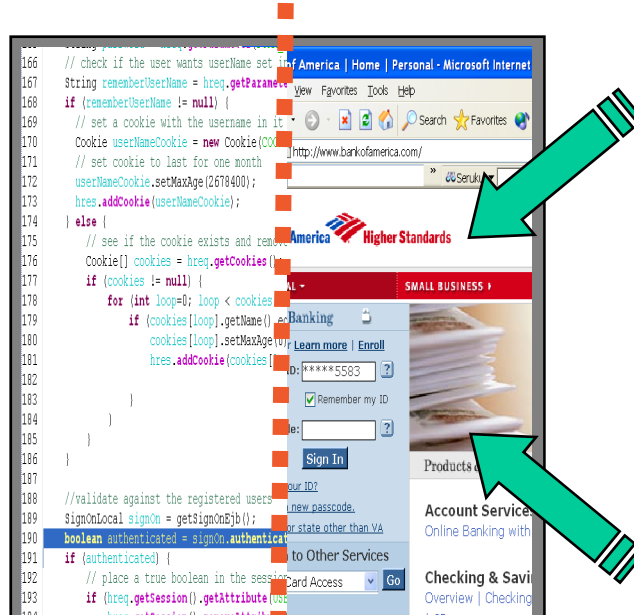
166 // check if the user wants userName set
167 String rememberUserName = hreq.getParamete
168 if (rememberUserName != null) {
169 // set a cookie with the username in it
170 Cookie userNameCookie = new Cookie(COO
171 // set cookie to last for one month
172 userNameCookie.setMaxAge(2678400);
173 hres.addCookie(userNameCookie);
174 } else {
175 // see if the cookie exists and remove
176 Cookie[] cookies = hreq.getCookies();
177 if (cookies != null) {
178 for (int loop=0; loop < cookies
179 if (cookies[loop].getName().eq
180 cookies[loop].setMaxAge(0);
181 hres.addCookie(cookies[
182
183 }
184 }
185 }
186 }
187
188 //validate against the registered users
189 SignOnLocal signOn = getSignOnEjb();
190 boolean authenticated = signOn.authenticat
191 if (authenticated) {
192 // place a true boolean in the sessio
193 if (hreq.getSession().getAttribute(USE

f America | Home | Personal - Microsoft Internet
View Favorites Tools Help
Search Favorites
http://www.bankofamerica.com/
Seruku
America Higher Standards
AL
SMALL BUSINESS
Banking
Learn more | Enroll
D: *****5583 ?
Remember my ID
e: ?
Sign In
our ID?
new passcode.
r state other than VA
to Other Services
Card Access Go
Products
Account Service
Online Banking with
Checking & Savi
Overview | Checking